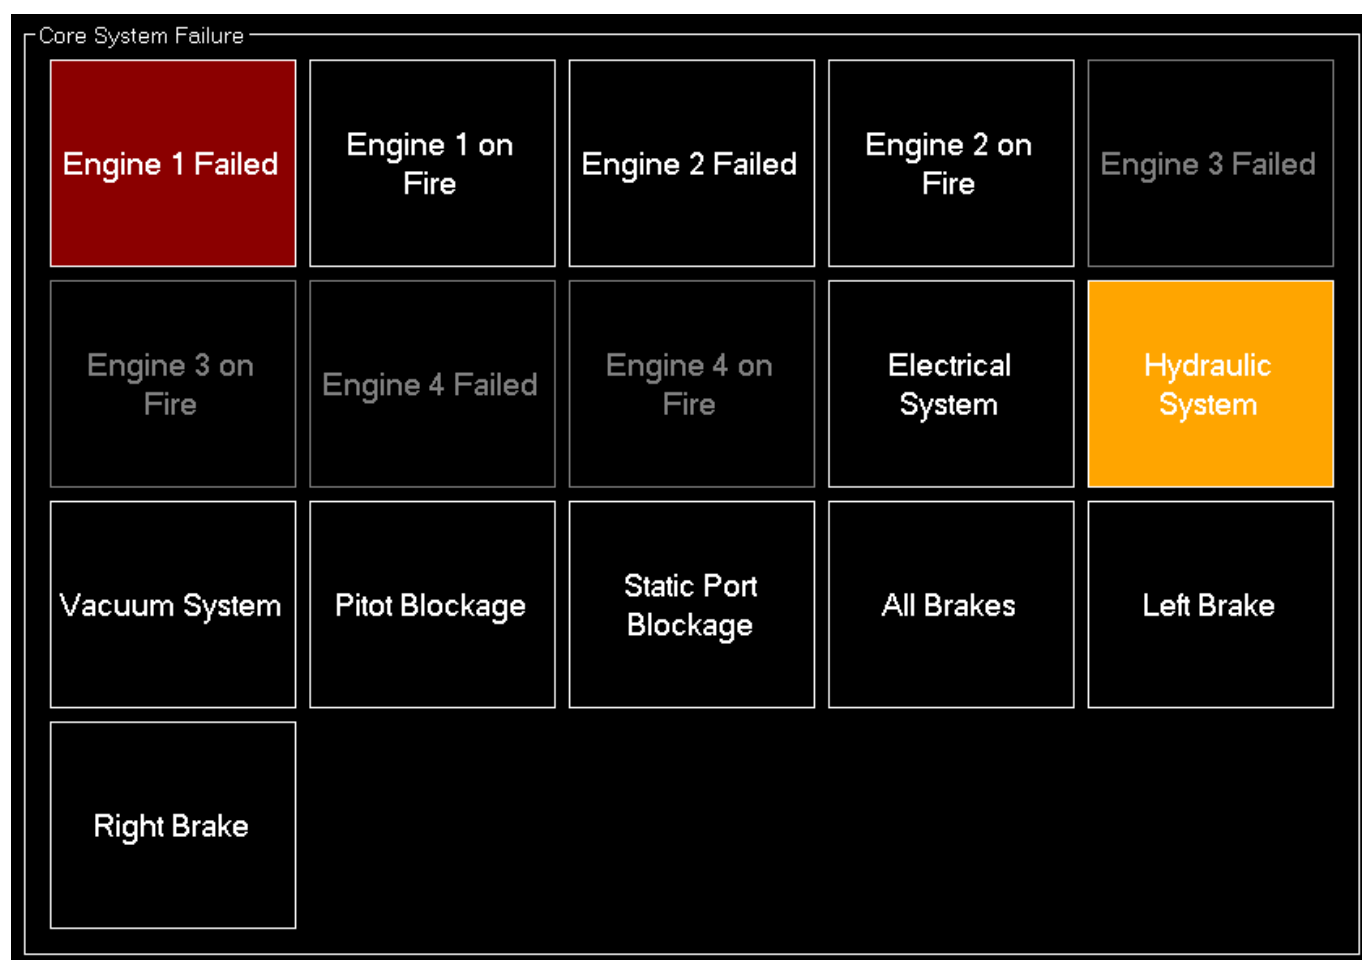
Core System Failure

Engine 1 Failed

Engine 1 on Fire

Engine 2 Failed

Engine 2 on Fire

Engine 3 Failed

Engine 3 on Fire

Engine 4 Failed

Engine 4 on Fire

Electrical System

Hydraulic System

Vacuum System

Pitot Blockage

Static Port Blockage

All Brakes

Left Brake

Right Brake